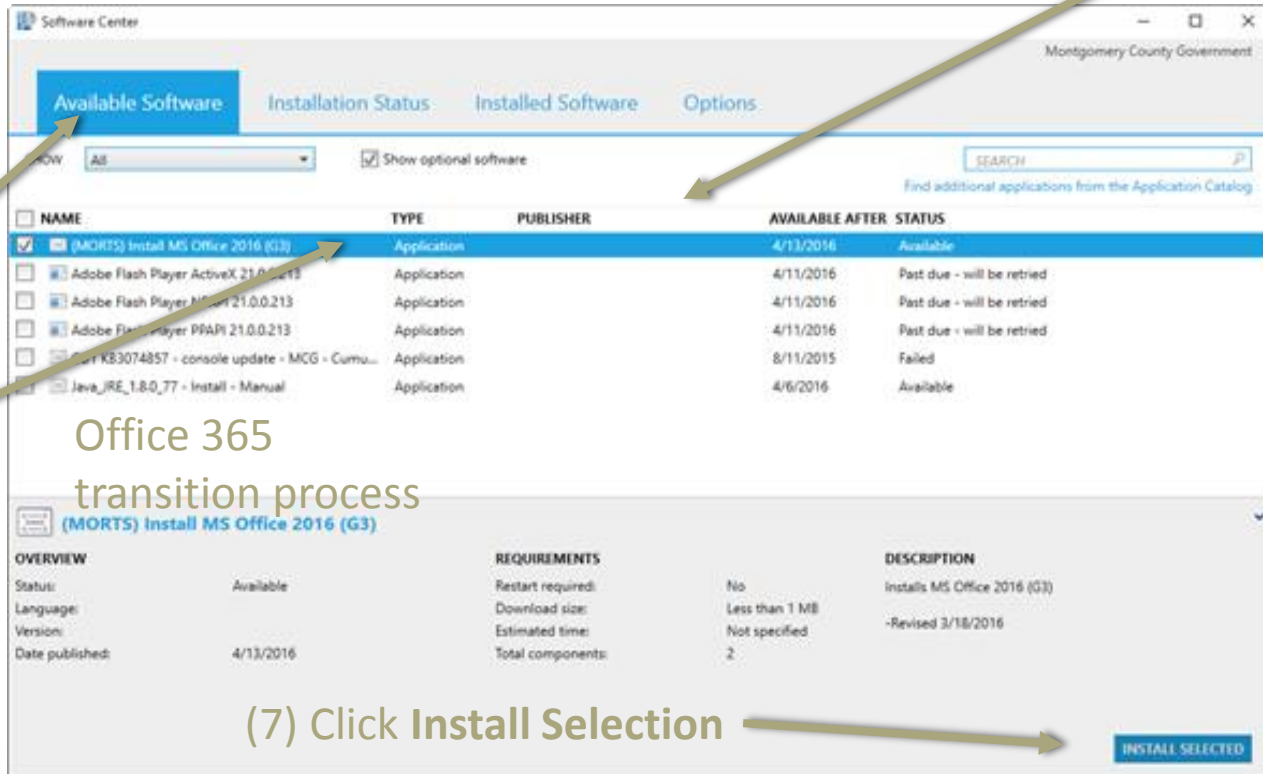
Software Center

Montgomery County Government

Available Software Installation Status Installed Software Options

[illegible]OW All

Show optional software

SEARCH

Find additional applications from the Application Catalog

| NAME | TYPE | PUBLISHER | AVAILABLE AFTER | STATUS |
|---|---|---|---|---|
| (MORTS) Install MS Office 2016 (G3) | Application | | 4/13/2016 | Available |
| Adobe Flash Player ActiveX 21.0.0.213 | Application | | 4/11/2016 | Past due - will be retried |
| Adobe Flash Player N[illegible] 21.0.0.213 | Application | | 4/11/2016 | Past due - will be retried |
| Adobe Fla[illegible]ayer PPAPI 21.0.0.213 | Application | | 4/11/2016 | Past due - will be retried |
| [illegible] KB3074857 - console update - MCG - Cumu... | Application | | 8/11/2015 | Failed |
| Java_JRE_1.8.0_77 - Install - Manual | Application | | 4/6/2016 | Available |

Office 365 transition process

(MORTS) Install MS Office 2016 (G3)

OVERVIEW
Status: Available
Language:
Version:
Date published: 4/13/2016

REQUIREMENTS
Restart required: No
Download size: Less than 1 MB
Estimated time: Not specified
Total components: 2

DESCRIPTION
Installs MS Office 2016 (G3)

-Revised 3/18/2016

(7) Click **Install Selection**

INSTALL SELECTED